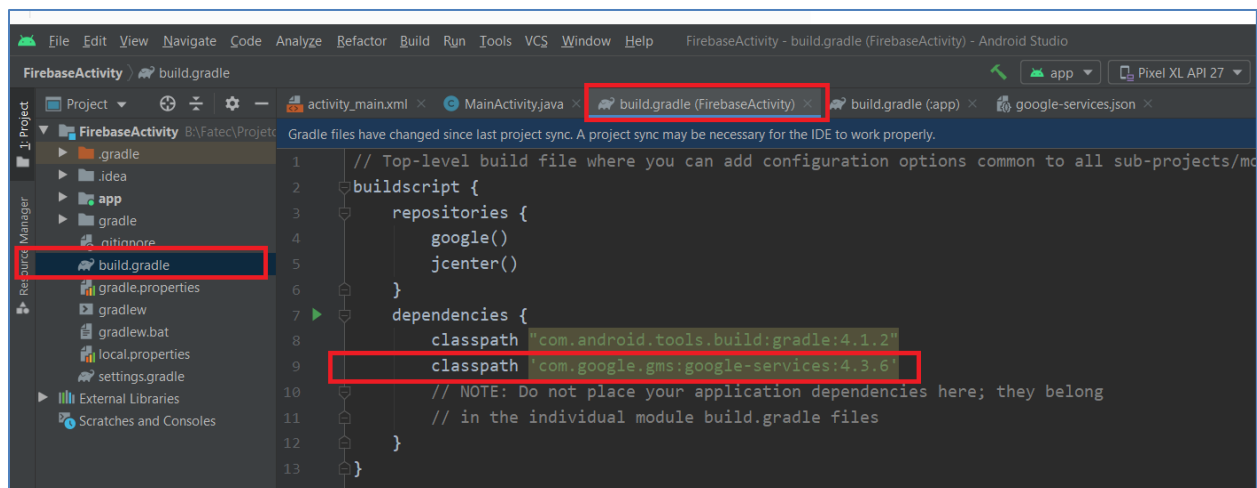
File Edit View Navigate Code Analyze Refactor Build Run Tools VCS Window Help FirebaseActivity - build.gradle (FirebaseActivity) - Android Studio

FirebaseActivity 〉 build.gradle

app ▾ Pixel XL API 27 ▾

1: Project

Resource Manager

Project ▾

activity_main.xml × MainActivity.java × build.gradle (FirebaseActivity) × build.gradle (:app) × google-services.json ×

Gradle files have changed since last project sync. A project sync may be necessary for the IDE to work properly.

FirebaseActivity B:\Fatec\Projeto
.gradle
.idea
app
gradle
.gitignore
build.gradle
gradle.properties
gradlew
gradlew.bat
local.properties
settings.gradle
External Libraries
Scratches and Consoles

1 // Top-level build file where you can add configuration options common to all sub-projects/mo
2 buildscript {
3     repositories {
4         google()
5         jcenter()
6     }
7     dependencies {
8         classpath "com.android.tools.build:gradle:4.1.2"
9         classpath 'com.google.gms:google-services:4.3.6'
10        // NOTE: Do not place your application dependencies here; they belong
11        // in the individual module build.gradle files
12    }
13 }